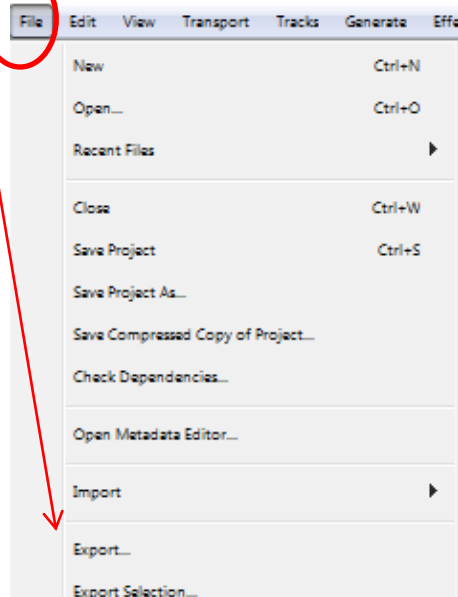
File Edit View Transport Tracks Generate Effe

New Ctrl+N
Open... Ctrl+O
Recent Files

Close Ctrl+W
Save Project Ctrl+S
Save Project As...
Save Compressed Copy of Project...
Check Dependencies...

Open Metadata Editor...

Import

Export...
Export Selection...